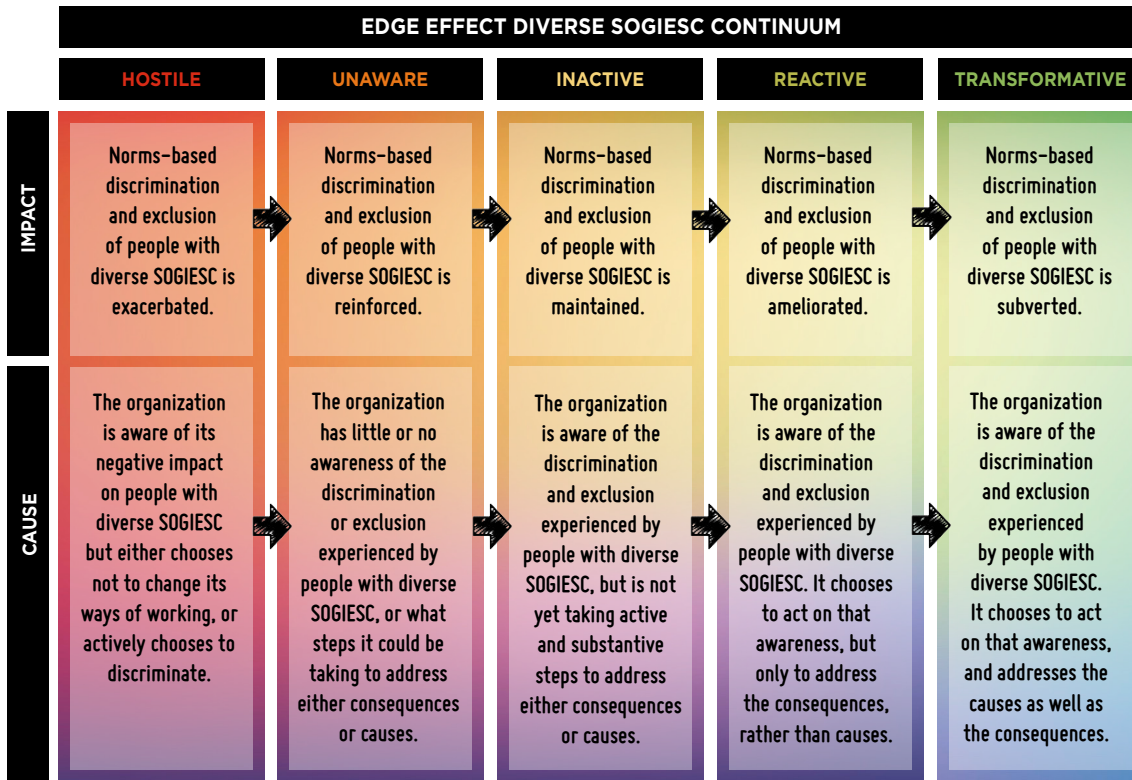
EDGE EFFECT DIVERSE SOGIESC CONTINUUM

| | HOSTILE | UNAWARE | INACTIVE | REACTIVE | TRANSFORMATIVE |
|---|---|---|---|---|---|
| IMPACT | Norms-based discrimination and exclusion of people with diverse SOGIESC is exacerbated. | Norms-based discrimination and exclusion of people with diverse SOGIESC is reinforced. | Norms-based discrimination and exclusion of people with diverse SOGIESC is maintained. | Norms-based discrimination and exclusion of people with diverse SOGIESC is ameliorated. | Norms-based discrimination and exclusion of people with diverse SOGIESC is subverted. |
| CAUSE | The organization is aware of its negative impact on people with diverse SOGIESC but either chooses not to change its ways of working, or actively chooses to discriminate. | The organization has little or no awareness of the discrimination or exclusion experienced by people with diverse SOGIESC, or what steps it could be taking to address either consequences or causes. | The organization is aware of the discrimination and exclusion experienced by people with diverse SOGIESC, but is not yet taking active and substantive steps to address either consequences or causes. | The organization is aware of the discrimination and exclusion experienced by people with diverse SOGIESC. It chooses to act on that awareness, but only to address the consequences, rather than causes. | The organization is aware of the discrimination and exclusion experienced by people with diverse SOGIESC. It chooses to act on that awareness, and addresses the causes as well as the consequences. |